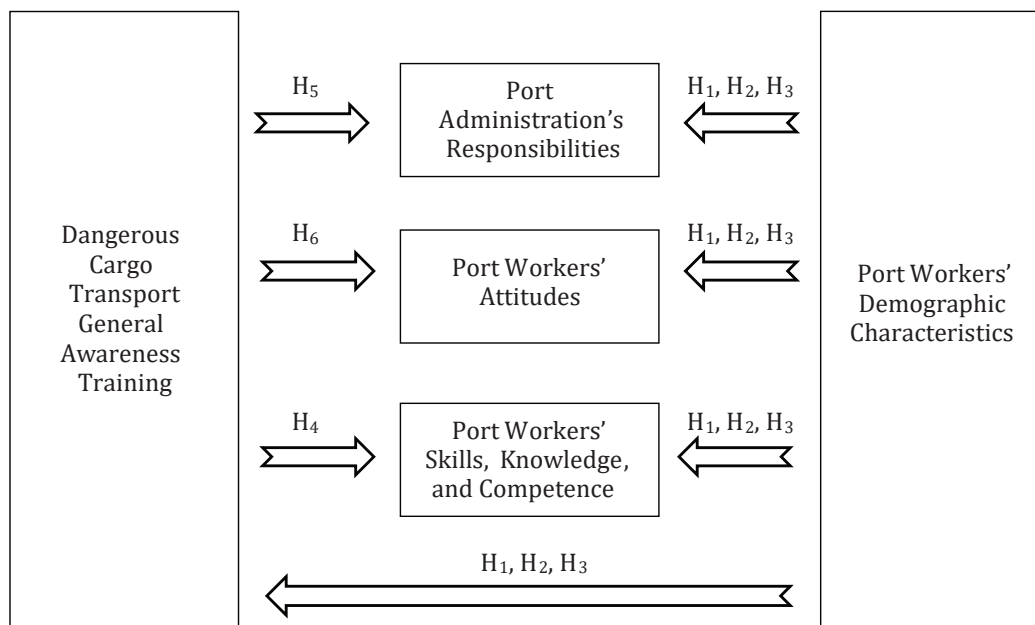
Dangerous Cargo Transport General Awareness Training

$H_5$

Port Administration's Responsibilities

$H_1$, $H_2$, $H_3$

$H_6$

Port Workers' Attitudes

$H_1$, $H_2$, $H_3$

$H_4$

Port Workers' Skills, Knowledge, and Competence

$H_1$, $H_2$, $H_3$

$H_1$, $H_2$, $H_3$

Port Workers' Demographic Characteristics